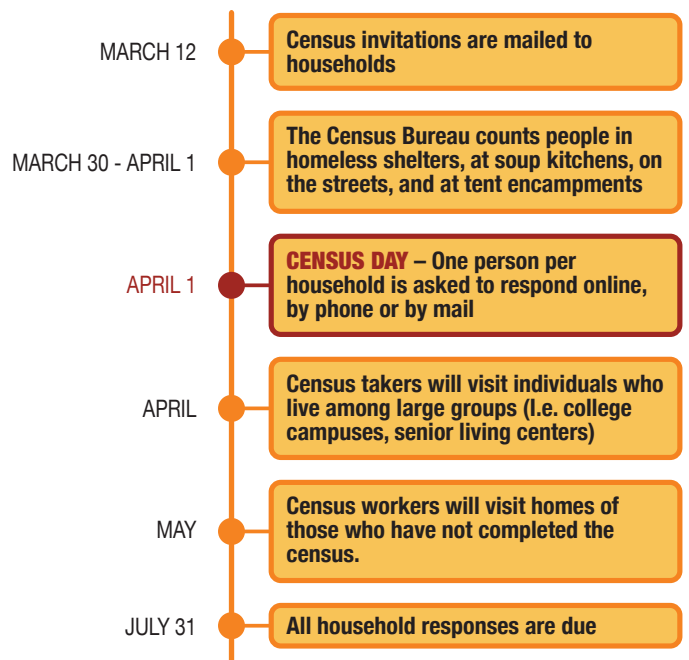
MARCH 12
Census invitations are mailed to households

MARCH 30 - APRIL 1
The Census Bureau counts people in homeless shelters, at soup kitchens, on the streets, and at tent encampments

APRIL 1
CENSUS DAY – One person per household is asked to respond online, by phone or by mail

APRIL
Census takers will visit individuals who live among large groups (I.e. college campuses, senior living centers)

MAY
Census workers will visit homes of those who have not completed the census.

JULY 31
All household responses are due